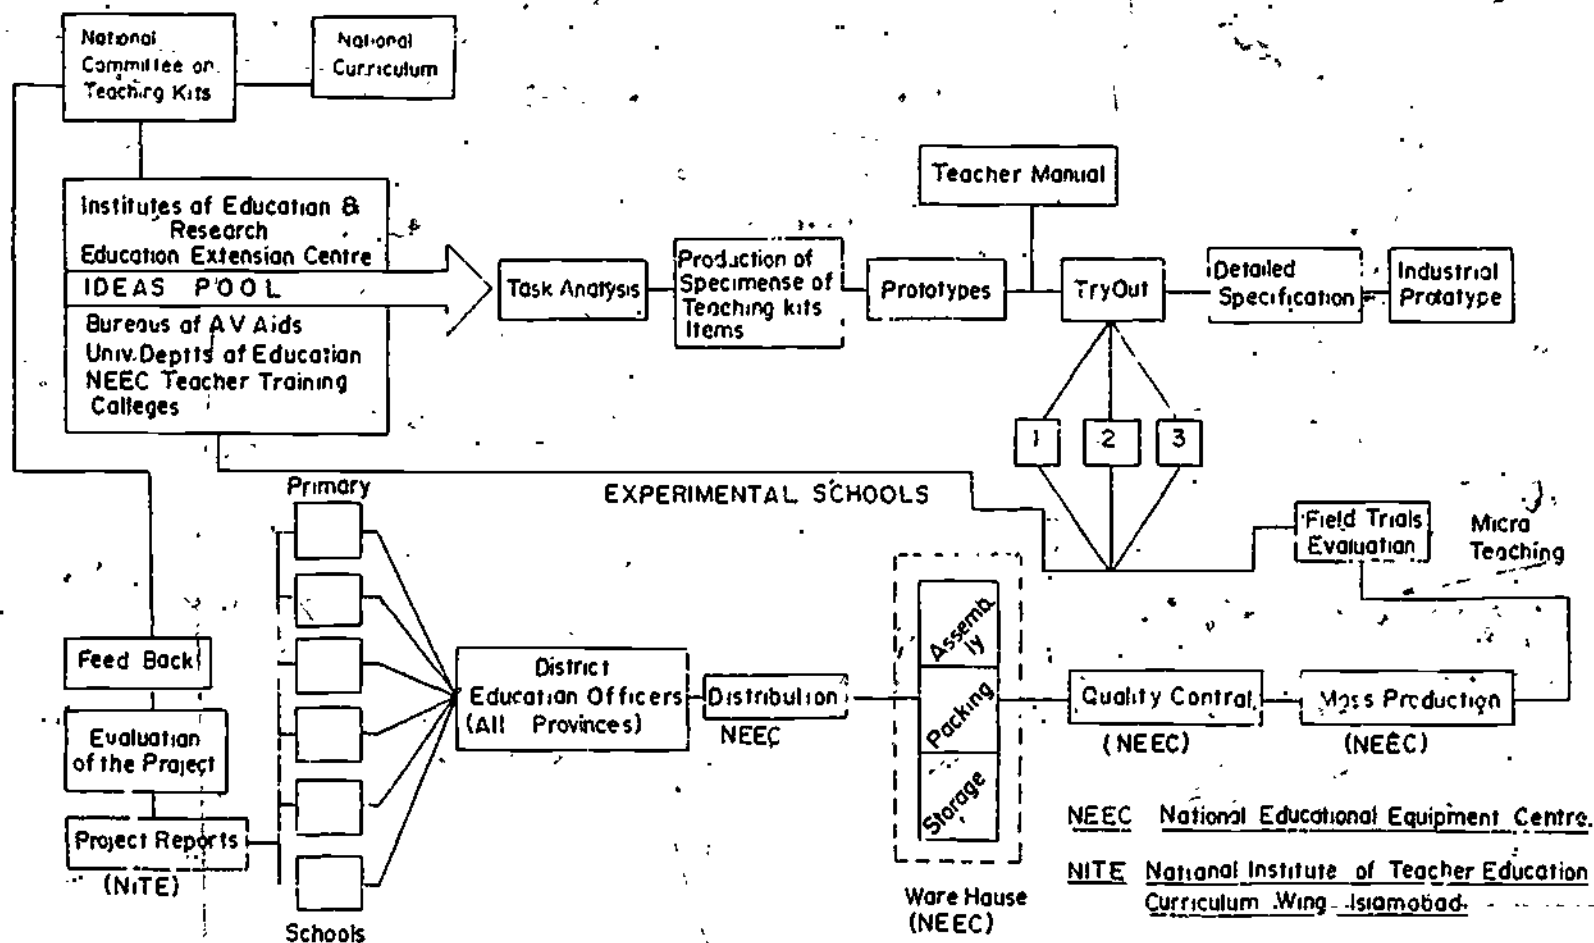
National Committee on Teaching Kits

National Curriculum

Institutes of Education & Research
Education Extension Centre
IDEAS POOL
Bureaus of AV Aids
Univ. Deptts of Education
NEEC Teacher Training Colleges

Task Analysis

Production of Specimense of Teaching kits Items

Prototypes

Teacher Manual

TryOut

Detailed Specification

Industrial Prototype

1

2

3

EXPERIMENTAL SCHOOLS

Field Trials Evaluation

Micro Teaching

Primary

Schools

Feed Back

Evaluation of the Project

Project Reports
(NITE)

District Education Officers (All Provinces)

Distribution
NEEC

Assembly

Packing

Storage

Ware House (NEEC)

Quality Control
(NEEC)

Mass Production
(NEEC)

NEEC National Educational Equipment Centre.

NITE National Institute of Teacher Education Curriculum Wing Islamabad.